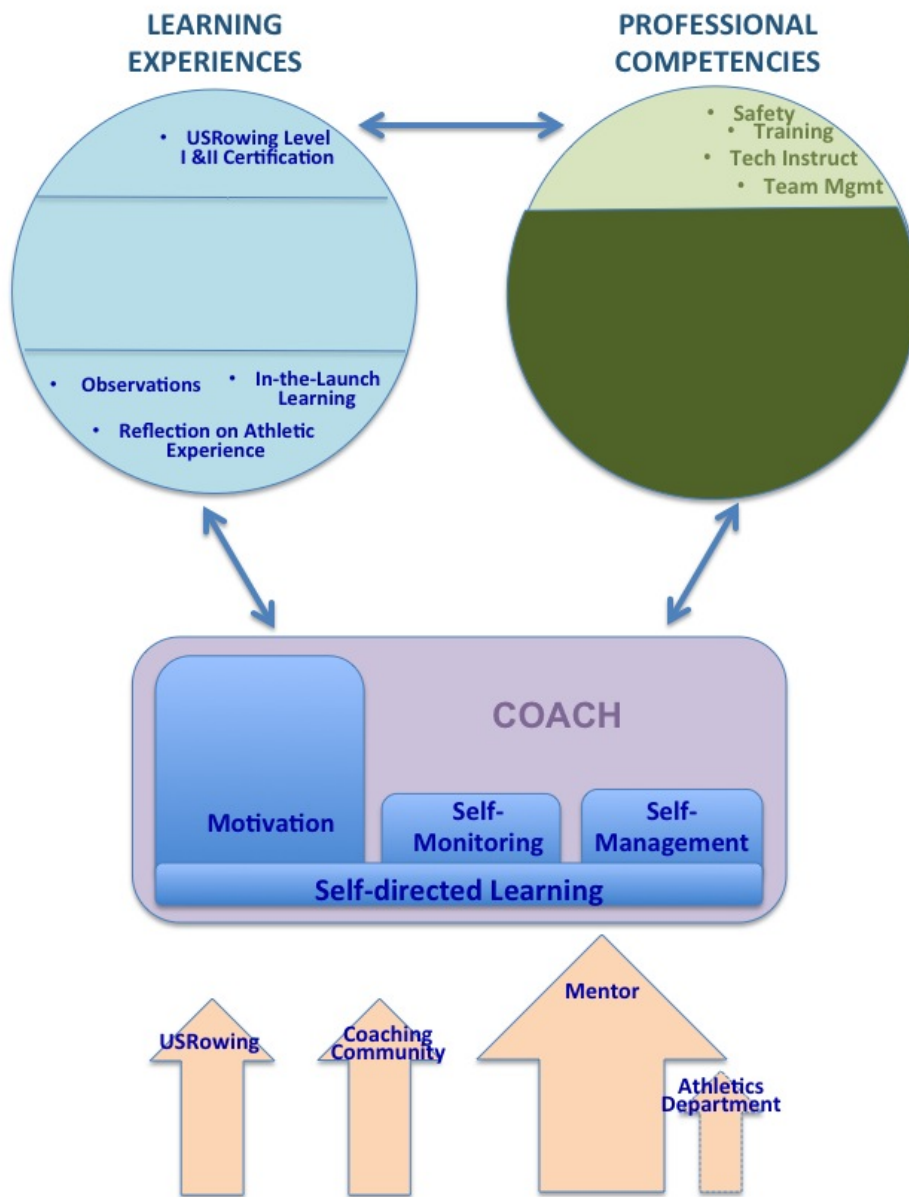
LEARNING EXPERIENCES

PROFESSIONAL COMPETENCIES

• USRowing Level I &II Certification

• Observations
• In-the-Launch Learning
• Reflection on Athletic Experience

• Safety
• Training
• Tech Instruct
• Team Mgmt

COACH

Motivation

Self-Monitoring

Self-Management

Self-directed Learning

USRowing

Coaching Community

Mentor

Athletics Department